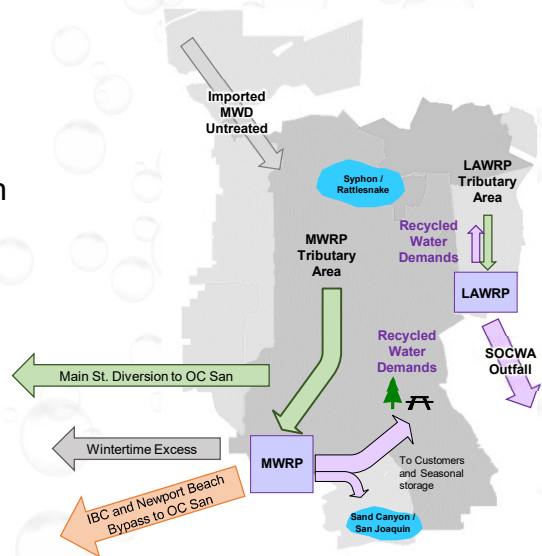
Imported MWD Untreated

n

Syphon / Rattlesnake

LAWRP Tributary Area

Recycled Water Demands

MWRP Tributary Area

LAWRP

Recycled Water Demands

SOCWA Outfall

Main St. Diversion to OC San

Wintertime Excess

MWRP

To Customers and Seasonal storage

IBC and Newport Beach Bypass to OC San

Sand Canyon / San Joaquin